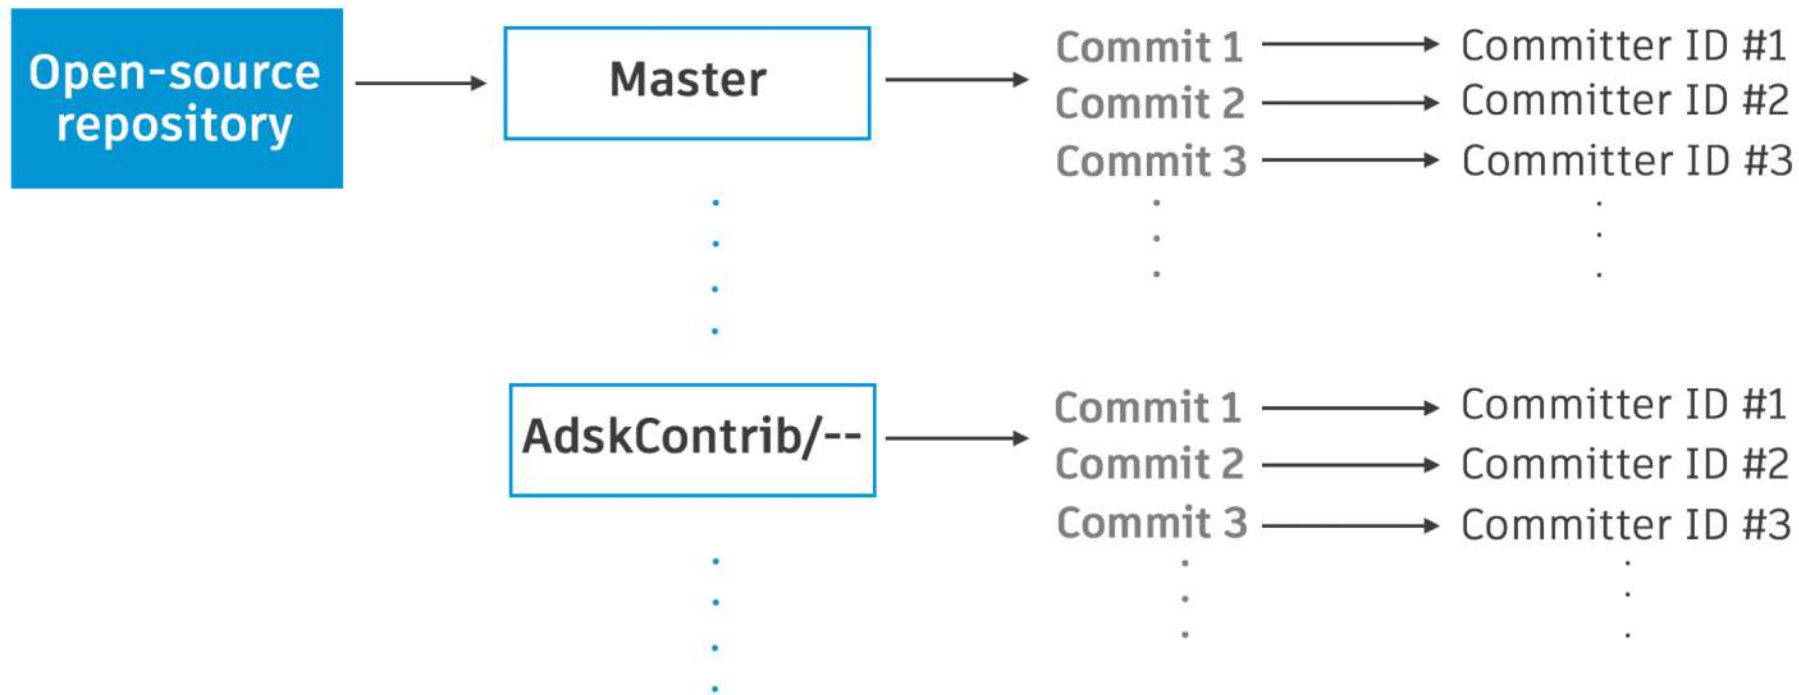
Open-source repository

Master

Commit 1
Commit 2
Commit 3

Committer ID #1
Committer ID #2
Committer ID #3

AdskContrib/--

Commit 1
Commit 2
Commit 3

Committer ID #1
Committer ID #2
Committer ID #3